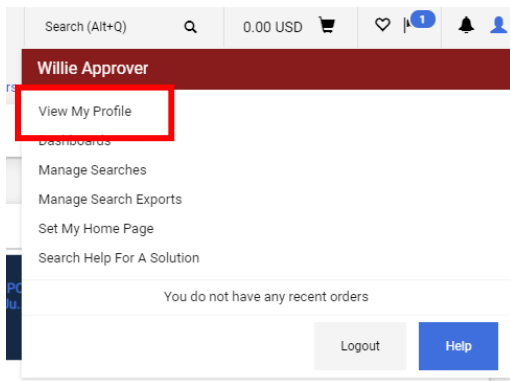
Search (Alt+Q)

0.00 USD

1

rs

Willie Approver

View My Profile

Dashboards

Manage Searches

Manage Search Exports

Set My Home Page

Search Help For A Solution

PC

lu.

You do not have any recent orders

Logout

Help